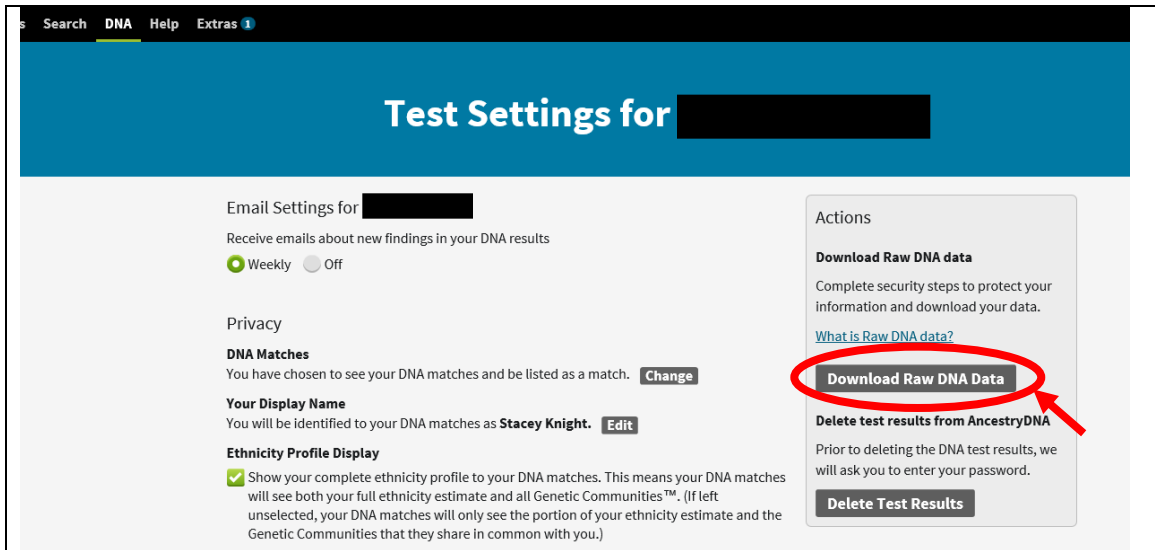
s Search DNA Help Extras 1

Test Settings for

Email Settings for

Receive emails about new findings in your DNA results

Weekly Off

Privacy

DNA Matches

You have chosen to see your DNA matches and be listed as a match. Change

Your Display Name

You will be identified to your DNA matches as Stacey Knight. Edit

Ethnicity Profile Display

Show your complete ethnicity profile to your DNA matches. This means your DNA matches will see both your full ethnicity estimate and all Genetic Communities™. (If left unselected, your DNA matches will only see the portion of your ethnicity estimate and the Genetic Communities that they share in common with you.)

Actions

Download Raw DNA data

Complete security steps to protect your information and download your data.

What is Raw DNA data?

Download Raw DNA Data

Delete test results from AncestryDNA

Prior to deleting the DNA test results, we will ask you to enter your password.

Delete Test Results